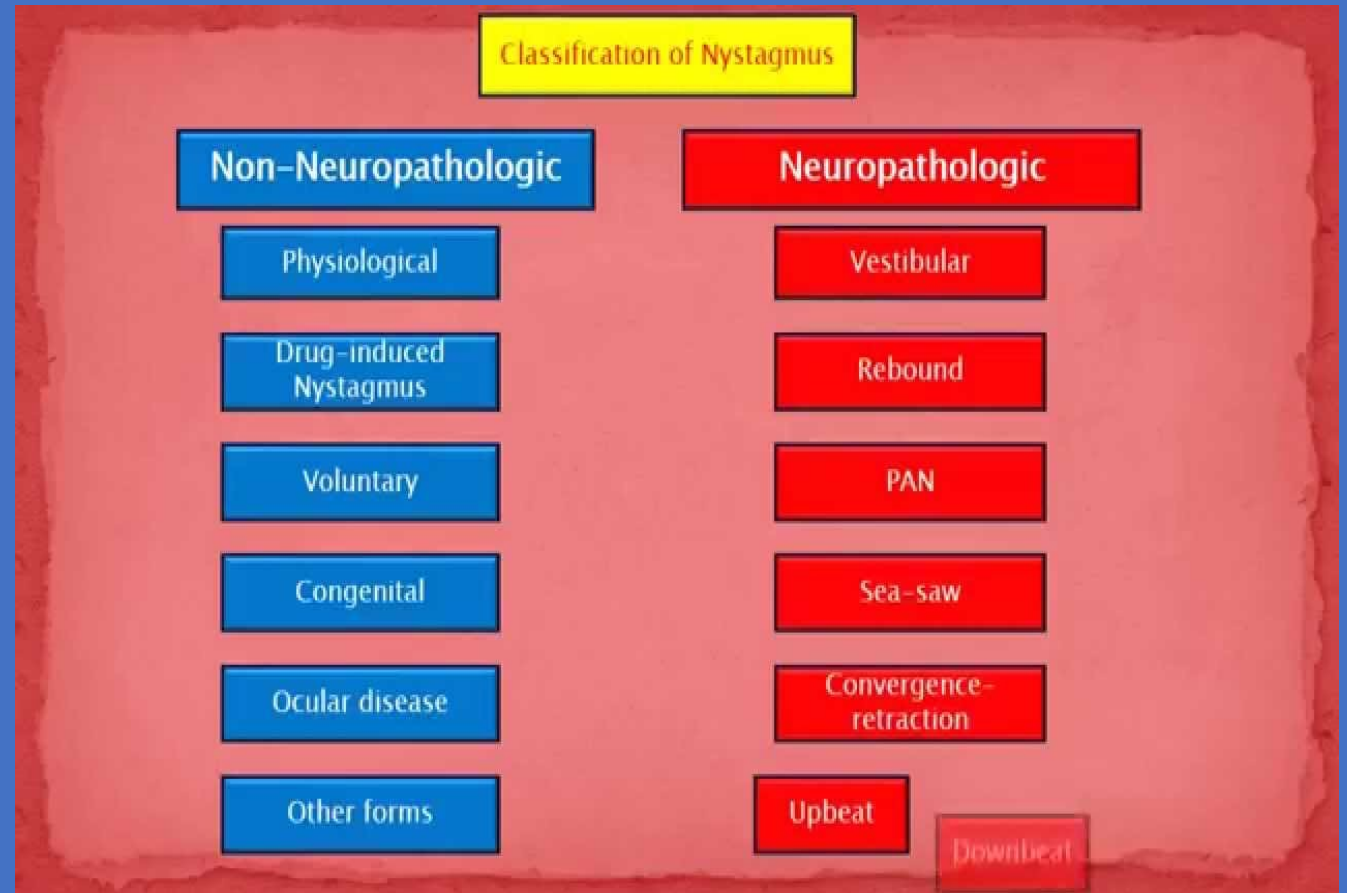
Classification of Nystagmus

Non-Neuropathologic

Physiological

Drug-induced Nystagmus

Voluntary

Congenital

Ocular disease

Other forms

Neuropathologic

Vestibular

Rebound

PAN

Sea-saw

Convergence-retraction

Upbeat

Downbeat